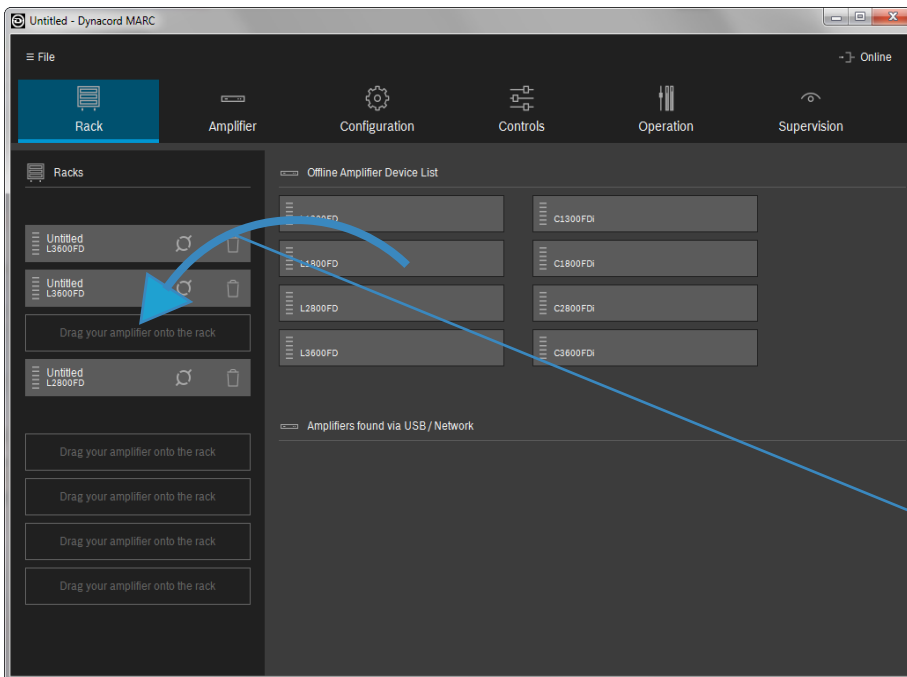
Untitled - Dynacord MARC

≡ File

Online

Rack

Amplifier

Configuration

Controls

Operation

Supervision

Racks

Untitled
L3600FD

Untitled
L3600FD

Drag your amplifier onto the rack

Untitled
L2800FD

Drag your amplifier onto the rack

Drag your amplifier onto the rack

Drag your amplifier onto the rack

Drag your amplifier onto the rack

Offline Amplifier Device List

L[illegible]00FD

C1300FDi

L1800FD

C1800FDi

L2800FD

C2800FDi

L3600FD

C3600FDi

Amplifiers found via USB / Network